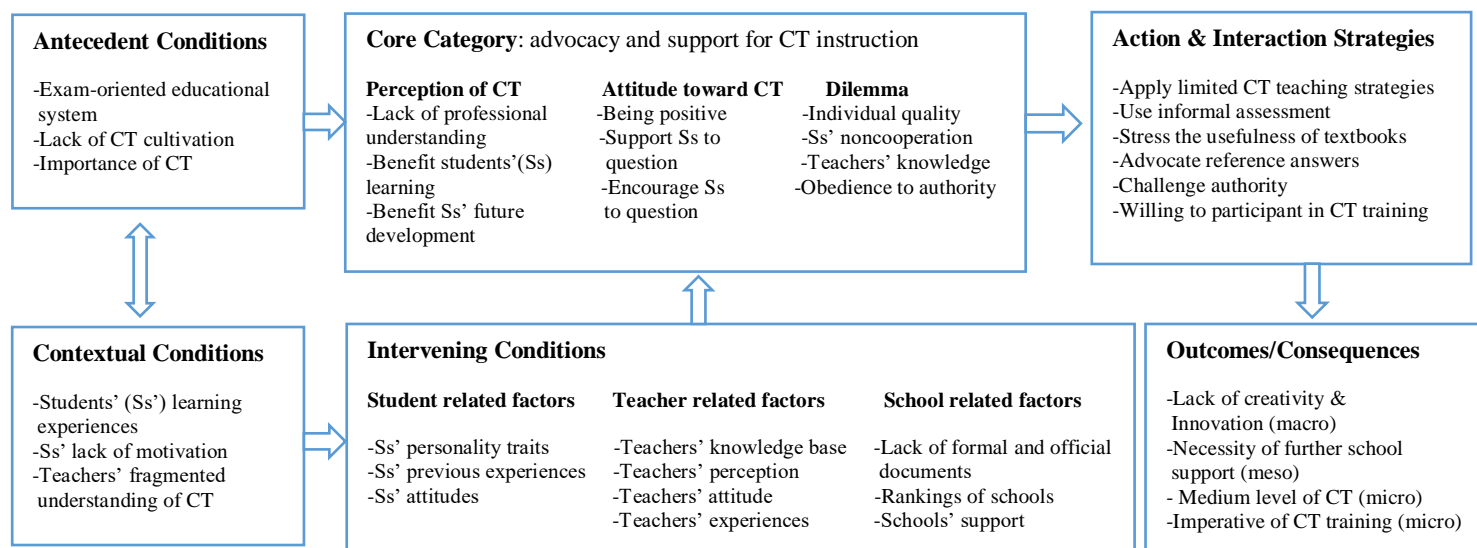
**Antecedent Conditions**

-Exam-oriented educational system
-Lack of CT cultivation
-Importance of CT

**Core Category**: advocacy and support for CT instruction

**Perception of CT**
-Lack of professional understanding
-Benefit students'(Ss) learning
-Benefit Ss' future development

**Attitude toward CT**
-Being positive
-Support Ss to question
-Encourage Ss to question

**Dilemma**
-Individual quality
-Ss' noncooperation
-Teachers' knowledge
-Obedience to authority

**Action & Interaction Strategies**

-Apply limited CT teaching strategies
-Use informal assessment
-Stress the usefulness of textbooks
-Advocate reference answers
-Challenge authority
-Willing to participant in CT training

**Contextual Conditions**

-Students' (Ss') learning experiences
-Ss' lack of motivation
-Teachers' fragmented understanding of CT

**Intervening Conditions**

**Student related factors**
-Ss' personality traits
-Ss' previous experiences
-Ss' attitudes

**Teacher related factors**
-Teachers' knowledge base
-Teachers' perception
-Teachers' attitude
-Teachers' experiences

**School related factors**
-Lack of formal and official documents
-Rankings of schools
-Schools' support

**Outcomes/Consequences**

-Lack of creativity & Innovation (macro)
-Necessity of further school support (meso)
- Medium level of CT (micro)
-Imperative of CT training (micro)